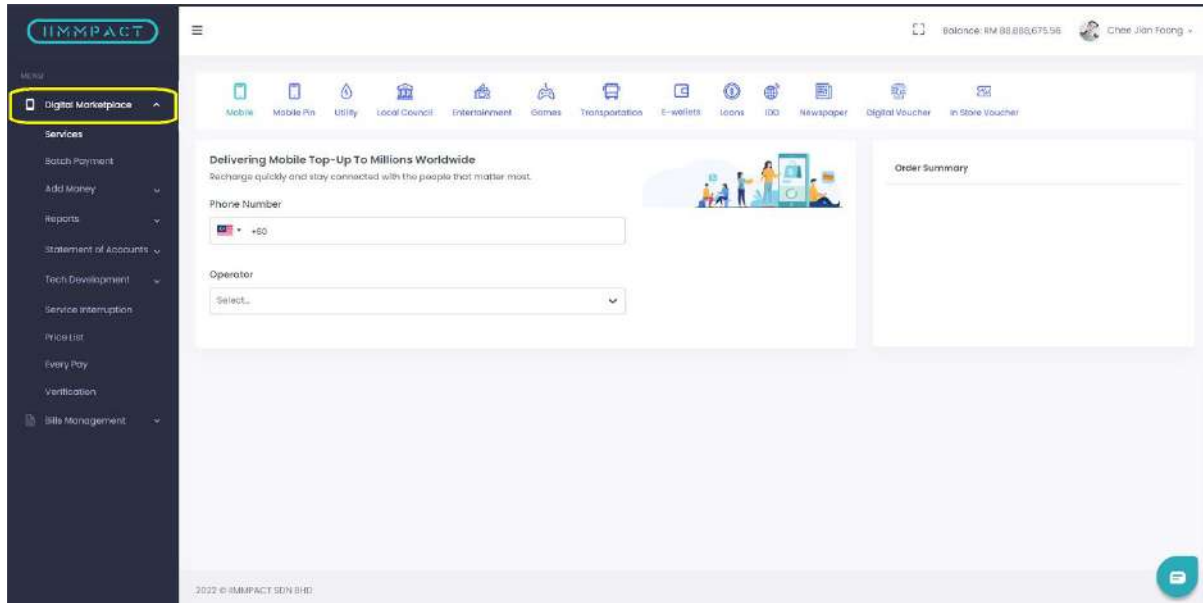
IIMMPACT

Balance: RM 88,888,675.56 Chee Jian Foong

MENU

Digital Marketplace

Services

Batch Payment

Add Money

Reports

Statement of Accounts

Tech Development

Service Interruption

Price List

Every Pay

Verification

Bills Management

Mobile Mobile Pin Utility Local Council Entertainment Games Transportation E-wallets Loans IDD Newspaper Digital Voucher In Store Voucher

Delivering Mobile Top-Up To Millions Worldwide

Recharge quickly and stay connected with the people that matter most.

Phone Number

+60

Operator

Select...

Order Summary

2022 © IIMMPACT SDN BHD